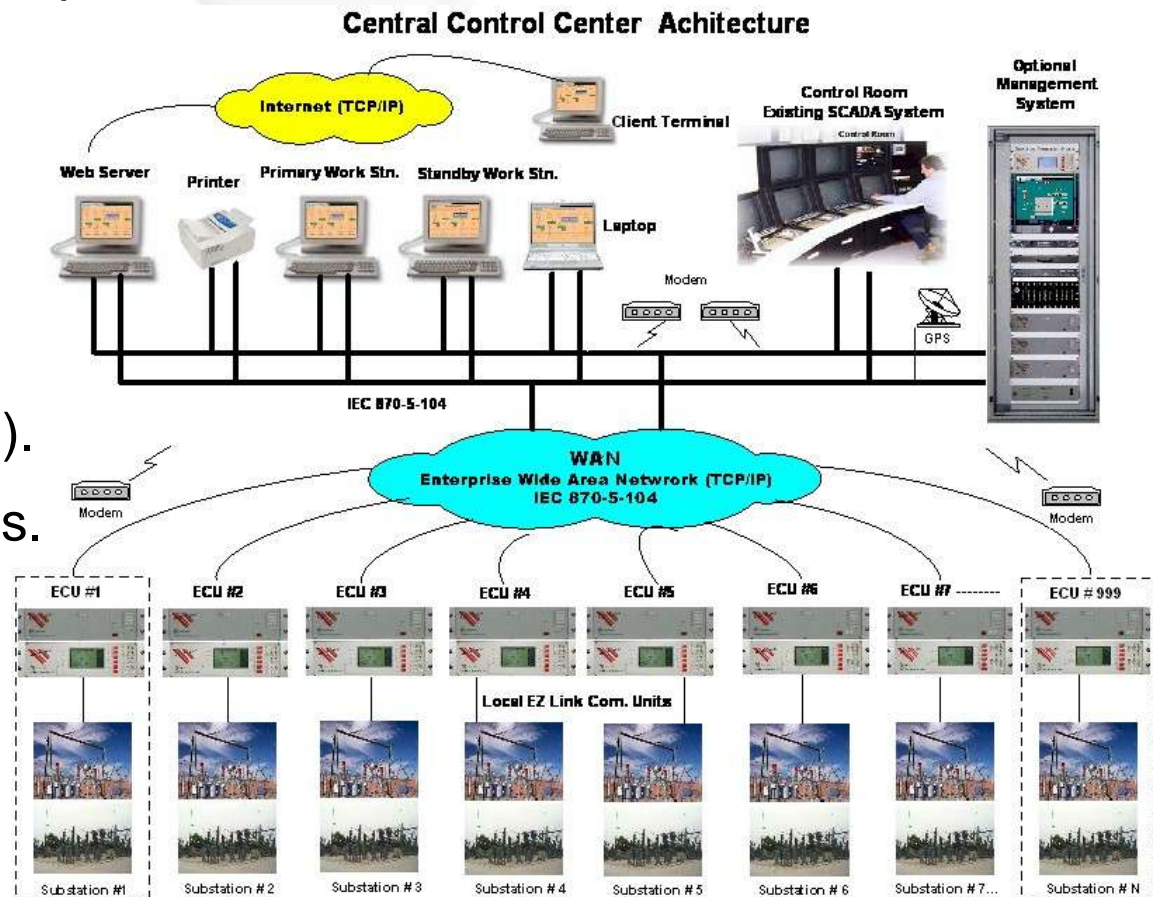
Central Control Center Achitecture

Internet (TCP/IP)

Client Terminal

Control Room
Existing SCADA System

Control Room

Optional
Management
System

Web Server

Printer

Primary Work Stn.

Standby Work Stn.

Laptop

Modem

GPS

IEC 870-5-104

).

s.

Modem

WAN
Enterprise Wide Area Network (TCP/IP)
IEC 870-5-104

Modem

ECU #1

ECU #2

ECU #3

ECU #4

ECU #5

ECU #6

ECU #7 --------

ECU # 999

Local EZ Link Com. Units

Substation #1

Substation # 2

Substation # 3

Substation # 4

Substation # 5

Substation # 6

Substation # 7...

Substation # N